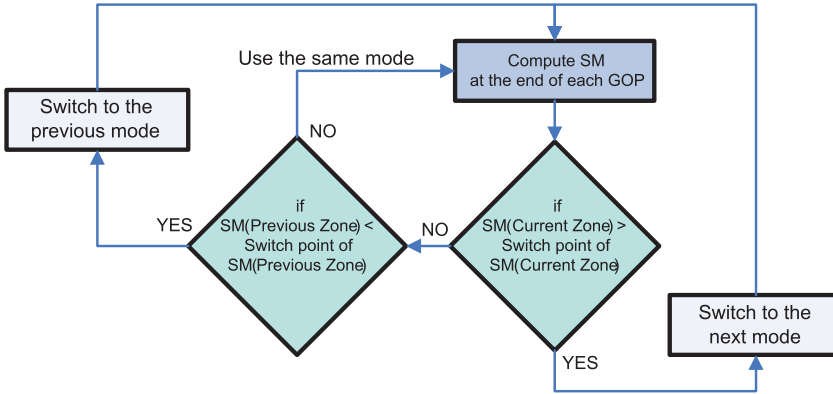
Use the same mode

Compute SM at the end of each GOP

Switch to the previous mode

NO

if SM(Previous Zone) < Switch point of SM(Previous Zone)

YES

NO

if SM(Current Zone) > Switch point of SM(Current Zone)

YES

Switch to the next mode